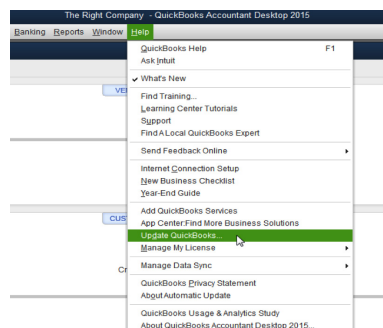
The Right Company - QuickBooks Accountant Desktop 2015

Banking Reports Window Help

VE

CUS

Cr

QuickBooks Help F1
Ask Intuit
What's New
Find Training...
Learning Center Tutorials
Support
Find A Local QuickBooks Expert
Send Feedback Online
Internet Connection Setup
New Business Checklist
Year-End Guide
Add QuickBooks Services
App Center:Find More Business Solutions
Update QuickBooks...
Manage My License
Manage Data Sync
QuickBooks Privacy Statement
About Automatic Update
QuickBooks Usage & Analytics Study
About QuickBooks Accountant Desktop 2015...